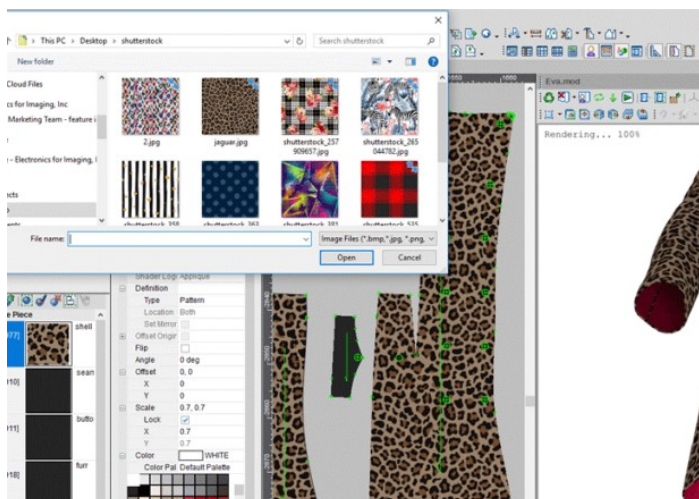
This PC > Desktop > shutterstock

Search shutterstock

New folder

Cloud Files

cs for Imaging, Inc

Marketing Team - feature i

- Electronics for Imaging, I

ects

2.jpg

jaguar.jpg

shutterstock_257909657.jpg

shutterstock_265044782.jpg

File name:

Image Files (*.bmp;*.jpg;*.png;

Open

Cancel

Eva.mod

Rendering... 100%

Shader Logi Applique

Definition

Type Pattern

Location Both

Set Mirror

Offset Origin

Flip

Angle 0 deg

Offset 0, 0

X 0

Y 0

Scale 0.7, 0.7

Lock

X 0.7

Y 0.7

Color WHITE

Color Pal Default Palette

e Piece

shell

sean

butto

furr